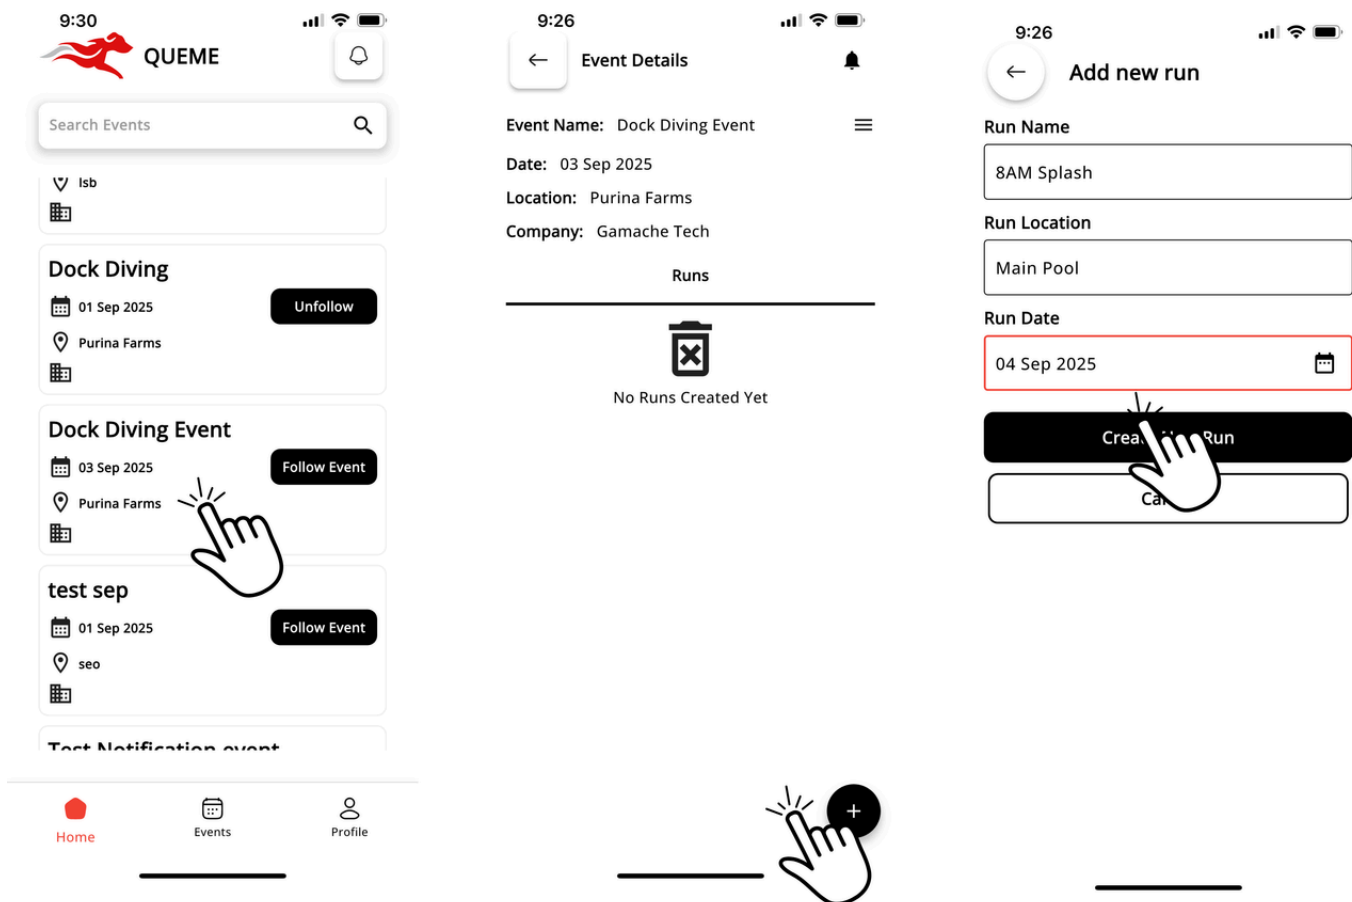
9:30

QUEME

Search Events

Isb

Dock Diving

01 Sep 2025

Unfollow

Purina Farms

Dock Diving Event

03 Sep 2025

Follow Event

Purina Farms

test sep

01 Sep 2025

Follow Event

seo

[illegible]

Home

Events

Profile

9:26

Event Details

Event Name: Dock Diving Event

Date: 03 Sep 2025

Location: Purina Farms

Company: Gamache Tech

Runs

No Runs Created Yet

+

9:26

Add new run

Run Name

8AM Splash

Run Location

Main Pool

Run Date

04 Sep 2025

Crea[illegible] Run

Ca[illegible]